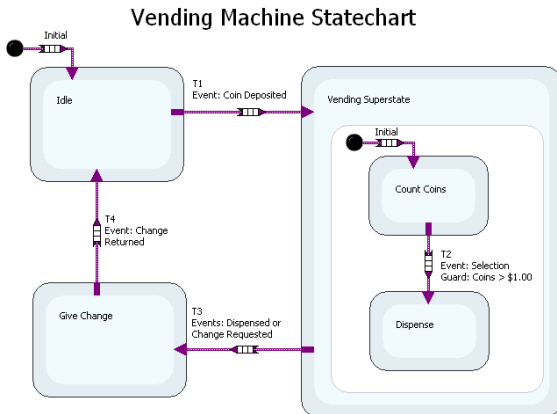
Vending Machine Statechart

Initial

Idle

T1
Event: Coin Deposited

Vending Superstate

Initial

Count Coins

T2
Event: Selection
Guard: Coins > $1.00

Dispense

T4
Event: Change
Returned

Give Change

T3
Events: Dispensed or
Change Requested